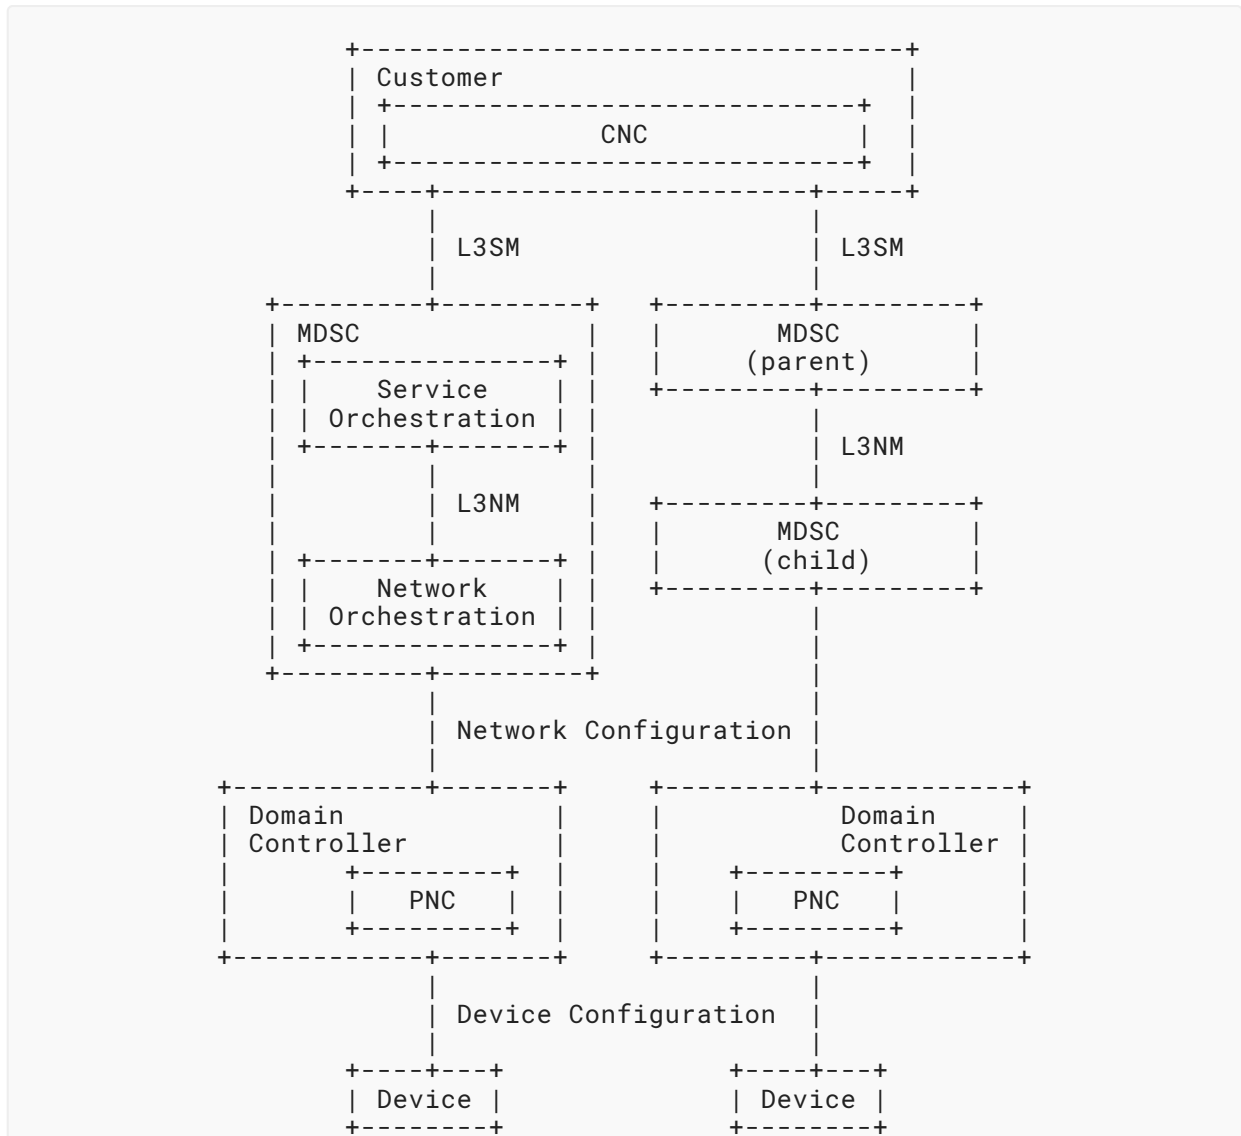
Customer

CNC

L3SM

L3SM

MDSC

Service Orchestration

L3NM

Network Orchestration

MDSC (parent)

L3NM

MDSC (child)

Network Configuration

Domain Controller

PNC

Domain Controller

PNC

Device Configuration

Device

Device